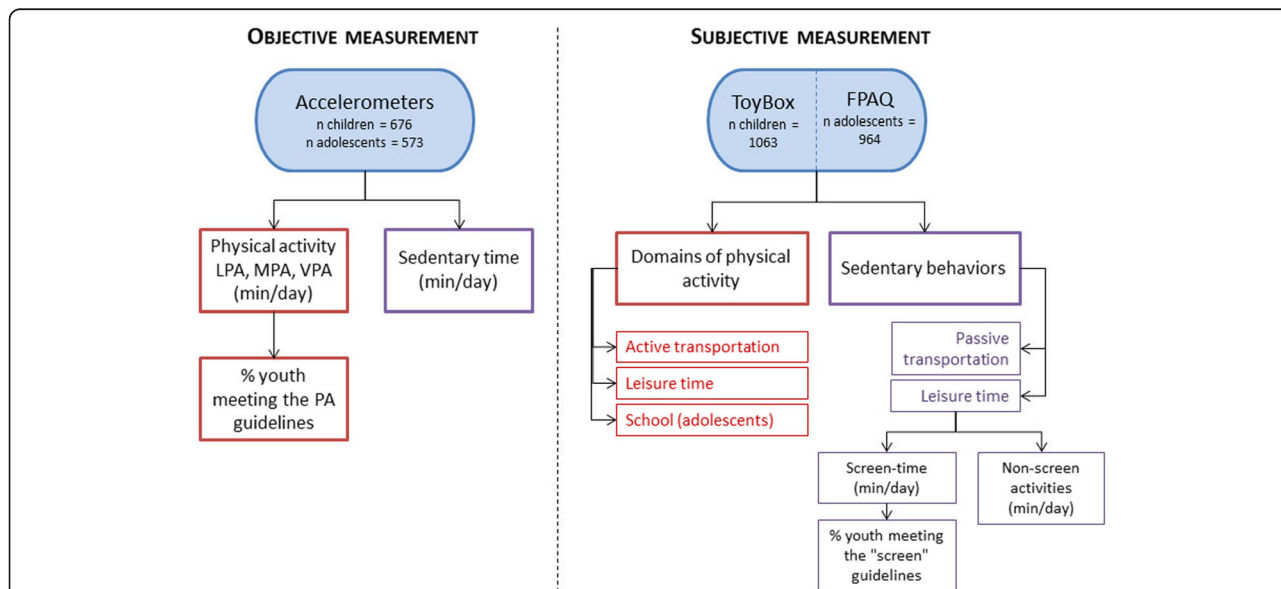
OBJECTIVE MEASUREMENT

Accelerometers
n children = 676
n adolescents = 573

Physical activity LPA, MPA, VPA (min/day)

Sedentary time (min/day)

% youth meeting the PA guidelines

SUBJECTIVE MEASUREMENT

ToyBox
n children = 1063

FPAQ
n adolescents = 964

Domains of physical activity

Sedentary behaviors

Active transportation

Leisure time

School (adolescents)

Passive transportation

Leisure time

Screen-time (min/day)

Non-screen activities (min/day)

% youth meeting the "screen" guidelines